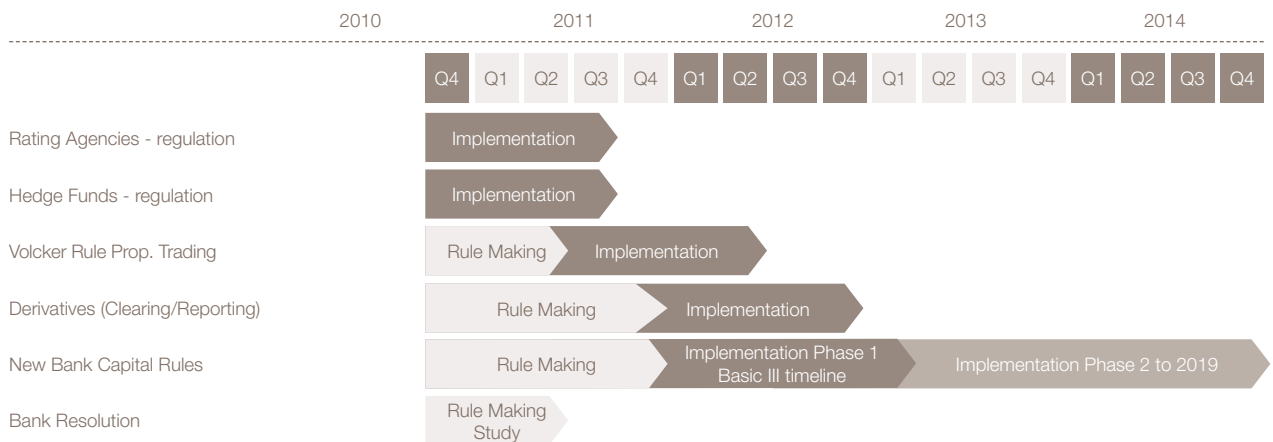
2010 2011 2012 2013 2014

| Q4 | Q1 | Q2 | Q3 | Q4 | Q1 | Q2 | Q3 | Q4 | Q1 | Q2 | Q3 | Q4 | Q1 | Q2 | Q3 | Q4 |
|---|---|---|---|---|---|---|---|---|---|---|---|---|---|---|---|---|

Rating Agencies - regulation
Implementation

Hedge Funds - regulation
Implementation

Volcker Rule Prop. Trading
Rule Making
Implementation

Derivatives (Clearing/Reporting)
Rule Making
Implementation

New Bank Capital Rules
Rule Making
Implementation Phase 1
Basic III timeline
Implementation Phase 2 to 2019

Bank Resolution
Rule Making
Study